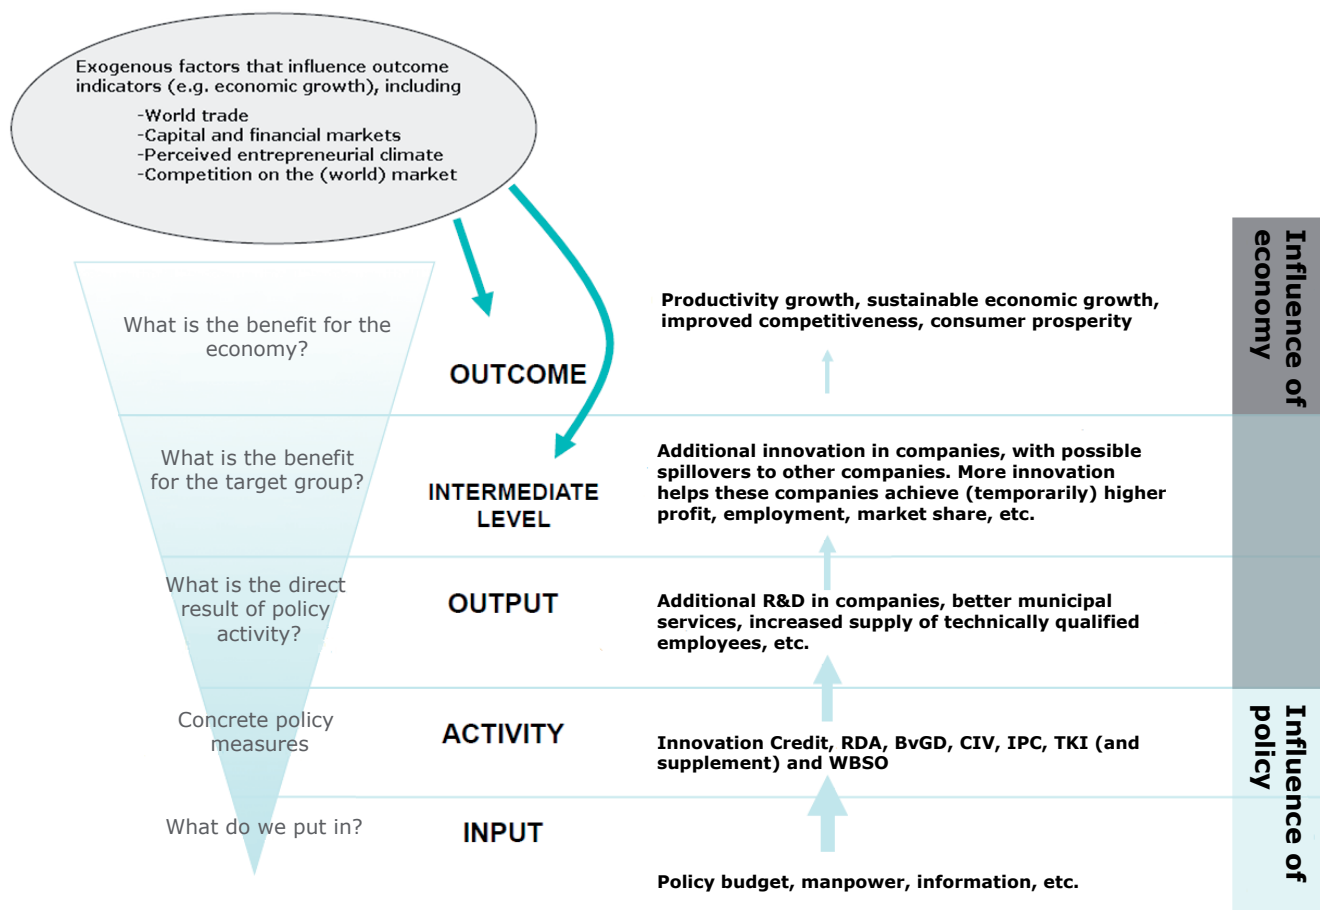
Exogenous factors that influence outcome indicators (e.g. economic growth), including
-World trade
-Capital and financial markets
-Perceived entrepreneurial climate
-Competition on the (world) market

Influence of economy

What is the benefit for the economy?

OUTCOME

Productivity growth, sustainable economic growth, improved competitiveness, consumer prosperity

What is the benefit for the target group?

INTERMEDIATE LEVEL

Additional innovation in companies, with possible spillovers to other companies. More innovation helps these companies achieve (temporarily) higher profit, employment, market share, etc.

What is the direct result of policy activity?

OUTPUT

Additional R&D in companies, better municipal services, increased supply of technically qualified employees, etc.

Influence of policy

Concrete policy measures

ACTIVITY

Innovation Credit, RDA, BvGD, CIV, IPC, TKI (and supplement) and WBSO

What do we put in?

INPUT

Policy budget, manpower, information, etc.